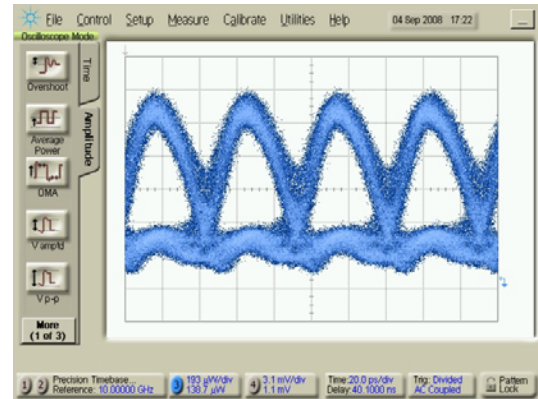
File Control Setup Measure Calibrate Utilities Help 04 Sep 2008 17:22

Oscilloscope Mode

Overshoot

Average Power

OMA

V ampl'd

V p-p

More (1 of 3)

Time

Amplitude

1 2 Precision Timebase... Reference: 10.00000 GHz

3 193 µW/div 138.7 µW

4 3.1 mV/div 1.1 mV

Time 20.0 ps/div Delay 40.1000 ns

Trig: Divided AC Coupled

Pattern Lock